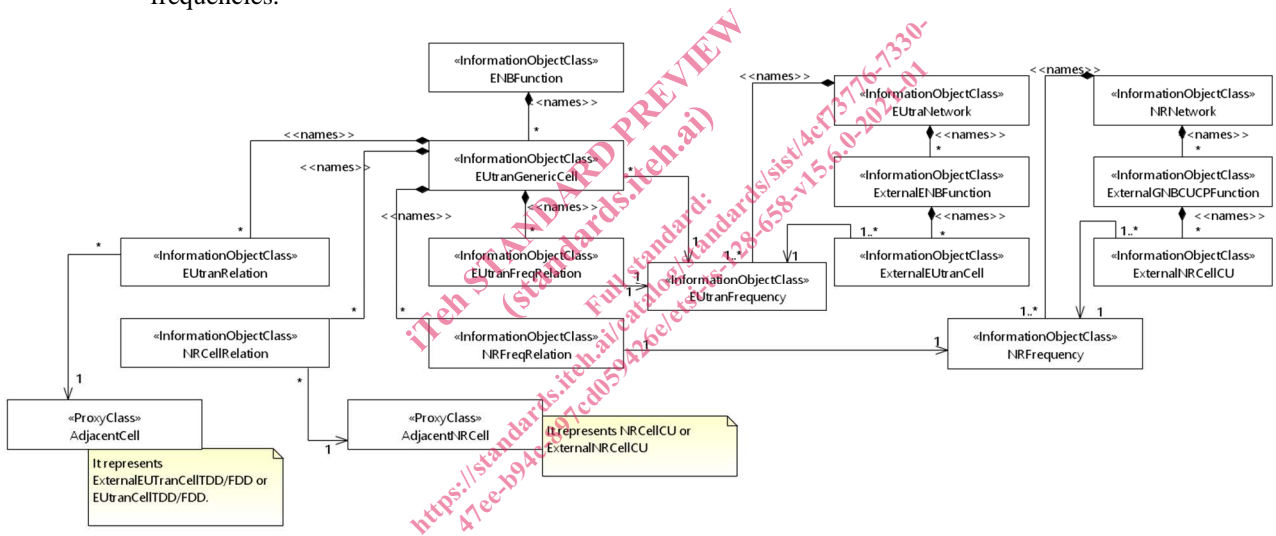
frequencies.

«InformationObjectClass»
ENBFunction

<<names>>

*

<<names>>

<<names>>

«InformationObjectClass»
EUtranGenericCell

<<names>>

<<names>>

*

*

«InformationObjectClass»
EUtranRelation

«InformationObjectClass»
EUtranFreqRelation

1

1

«InformationObjectClass»
EUtranFrequency

*

*

«InformationObjectClass»
NRCellRelation

«InformationObjectClass»
NRFreqRelation

1

1

*

1

«ProxyClass»
AdjacentCell

«ProxyClass»
AdjacentNRCell

1

It represents NRCellCU or ExternalNRCellCU

It represents ExternalEUTranCellTDD/FDD or EUtranCellTDD/FDD.

<<names>>

«InformationObjectClass»
EUtraNetwork

<<names>>

*

«InformationObjectClass»
ExternalENBFunction

<<names>>

1..*

*

«InformationObjectClass»
ExternalEUtranCell

1..*

<<names>>

«InformationObjectClass»
NRNetwork

<<names>>

*

«InformationObjectClass»
ExternalGNBCUCPFunction

<<names>>

1..*

*

«InformationObjectClass»
ExternalNRCellCU

1..*

1

«InformationObjectClass»
NRFrequency

iTeh STANDARD PREVIEW
(standards.iteh.ai)
Full standard:
https://standards.iteh.ai/catalog/standards/sist/4cf73776-7330-47ee-b94c-897cd059426e/etsi-ts-128-658-v15.6.0-2020-01